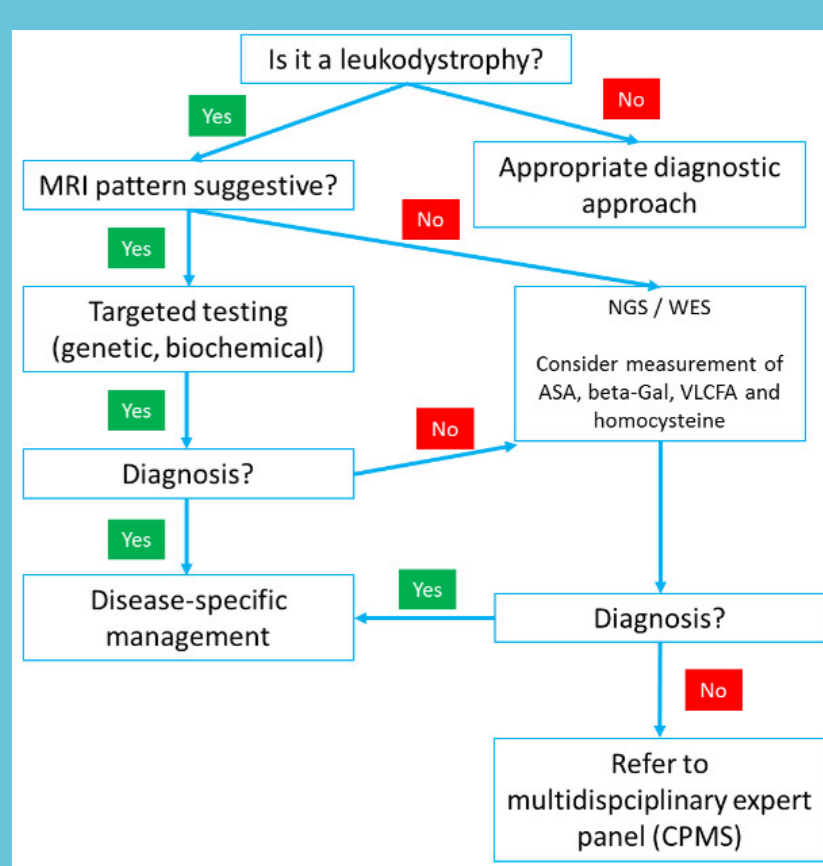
Is it a leukodystrophy?

Yes

No

MRI pattern suggestive?

Appropriate diagnostic approach

No

Yes

Targeted testing (genetic, biochemical)

NGS / WES

Consider measurement of ASA, beta-Gal, VLCFA and homocysteine

Yes

No

Diagnosis?

Yes

Yes

Disease-specific management

Diagnosis?

No

Refer to multidispciplinary expert panel (CPMS)